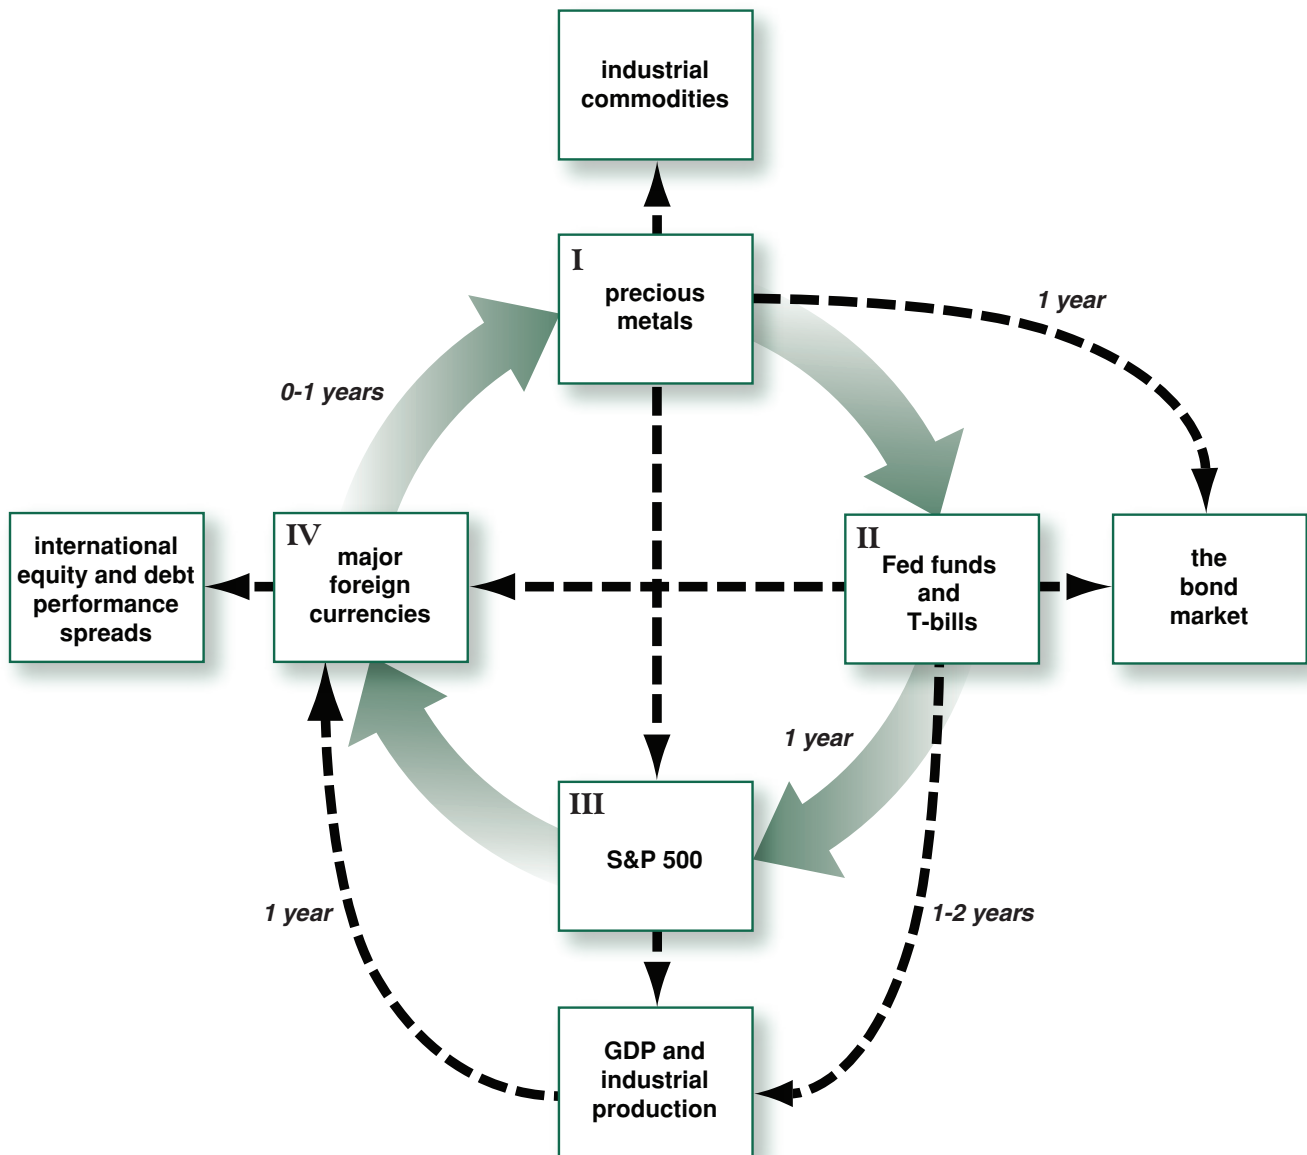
industrial commodities

I
precious metals

1 year

0-1 years

international equity and debt performance spreads

IV
major foreign currencies

II
Fed funds and T-bills

the bond market

1 year

III
S&P 500

1 year

1-2 years

GDP and industrial production